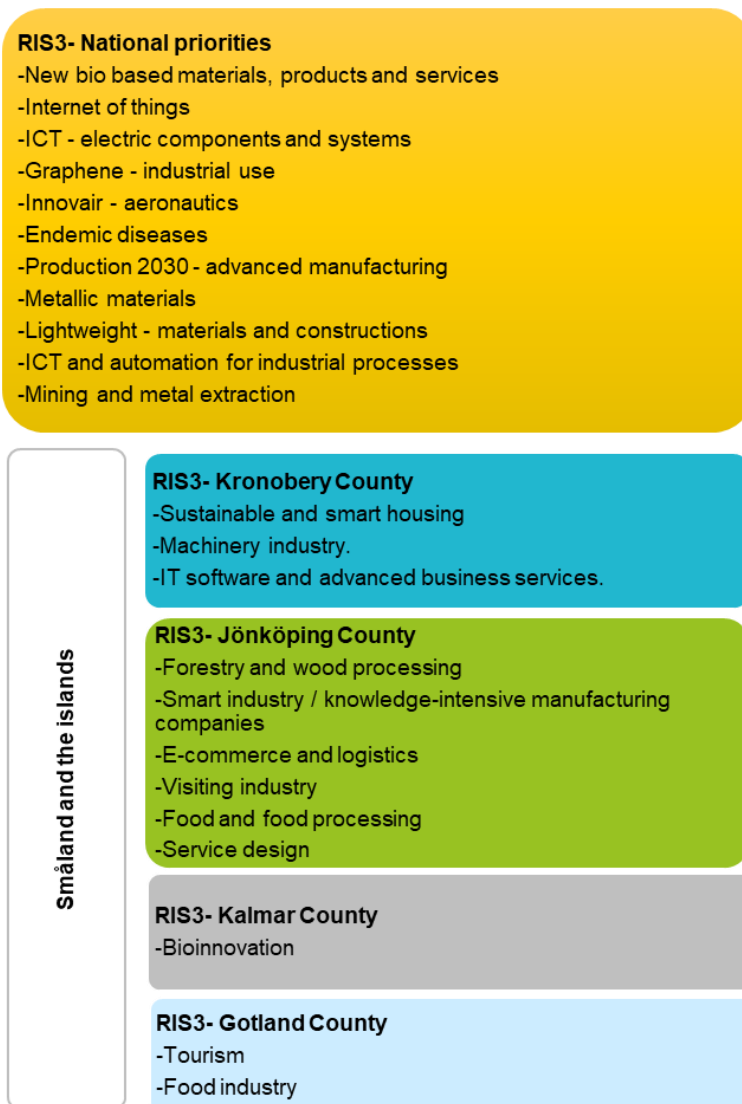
RIS3- National priorities
-New bio based materials, products and services
-Internet of things
-ICT - electric components and systems
-Graphene - industrial use
-Innovair - aeronautics
-Endemic diseases
-Production 2030 - advanced manufacturing
-Metallic materials
-Lightweight - materials and constructions
-ICT and automation for industrial processes
-Mining and metal extraction

Småland and the islands

RIS3- Kronobery County
-Sustainable and smart housing
-Machinery industry.
-IT software and advanced business services.

RIS3- Jönköping County
-Forestry and wood processing
-Smart industry / knowledge-intensive manufacturing companies
-E-commerce and logistics
-Visiting industry
-Food and food processing
-Service design

RIS3- Kalmar County
-Bioinnovation

RIS3- Gotland County
-Tourism
-Food industry